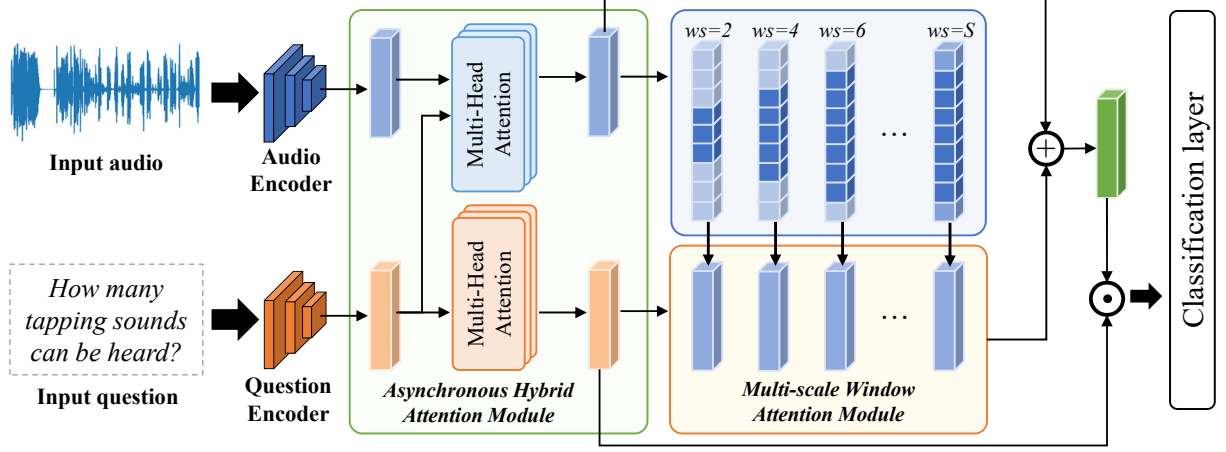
Input audio

Audio Encoder

Multi-Head Attention

ws=2 ws=4 ws=6 ws=S

…

Classification layer

How many tapping sounds can be heard?

Input question

Question Encoder

Multi-Head Attention

…

Asynchronous Hybrid Attention Module

Multi-scale Window Attention Module